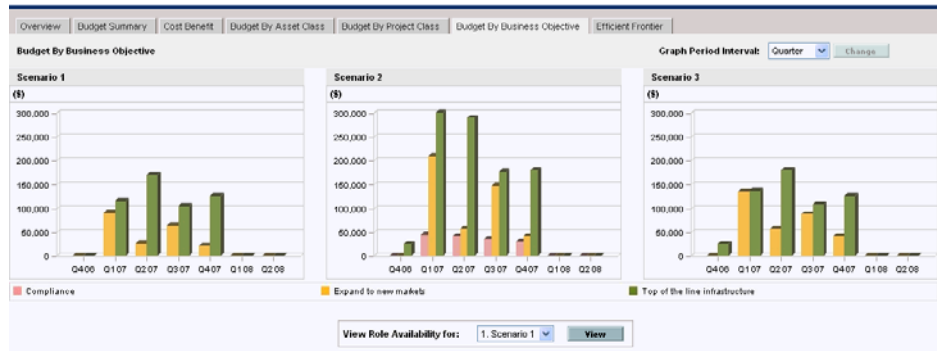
Overview | Budget Summary | Cost Benefit | Budget By Asset Class | Budget By Project Class | Budget By Business Objective | Efficient Frontier

Budget By Business Objective

Graph Period Interval: Quarter Change

Scenario 1

($)

300,000
250,000
200,000
150,000
100,000
50,000
0

Q406 Q107 Q207 Q307 Q407 Q108 Q208

Scenario 2

($)

300,000
250,000
200,000
150,000
100,000
50,000
0

Q406 Q107 Q207 Q307 Q407 Q108 Q208

Scenario 3

($)

300,000
250,000
200,000
150,000
100,000
50,000
0

Q406 Q107 Q207 Q307 Q407 Q108 Q208

Compliance

Expand to new markets

Top of the line infrastructure

View Role Availability for: 1. Scenario 1 View